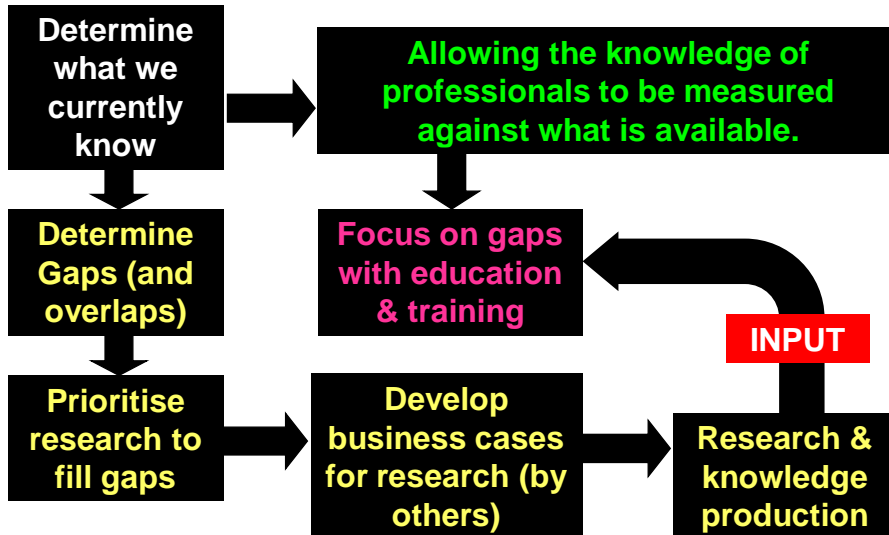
Determine what we currently know

Allowing the knowledge of professionals to be measured against what is available.

Determine Gaps (and overlaps)

Focus on gaps with education & training

INPUT

Prioritise research to fill gaps

Develop business cases for research (by others)

Research & knowledge production